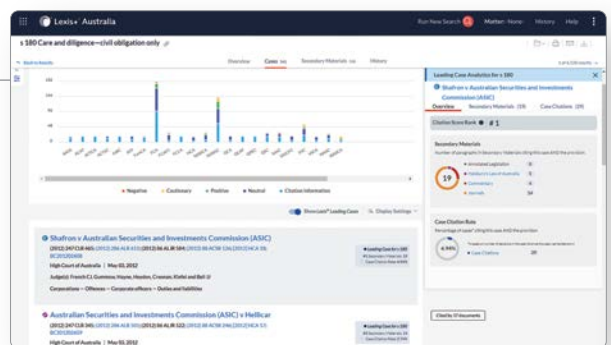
Lexis+ Australia

Run New Search

Matter: None

History

Help

s 180 Care and diligence—civil obligation only

Overview

Cases

Secondary Materials

History

Negative

Cautionary

Positive

Neutral

Citation Information

Show Lexis+ Leading Cases

Display Settings

Shafron v Australian Securities and Investments Commission (ASIC)

(2012) 247 CLR 465; (2012) 286 ALR 612; (2012) 88 ACSR 126; [2012] HCA 18; BC201202608

High Court of Australia | May 03, 2012

Judge(s): French CJ, Gummow, Hayne, Heydon, Crennan, Kiefel and Bell JJ

Corporations – Offences – Corporate officers – Duties and liabilities

Australian Securities and Investments Commission (ASIC) v Hellicar

(2012) 247 CLR 345; (2012) 286 ALR 501; (2012) 88 ACSR 246; [2012] HCA 17; BC201202609

High Court of Australia | May 03, 2012

Leading Case Analytics for s 180

Shafron v Australian Securities and Investments Commission (ASIC)

Overview

Secondary Materials (19)

Case Citations (29)

Citation Score Rank # 1

Secondary Materials

19

Case Citation Rate

Case Citations

29

Cited by 17 documents